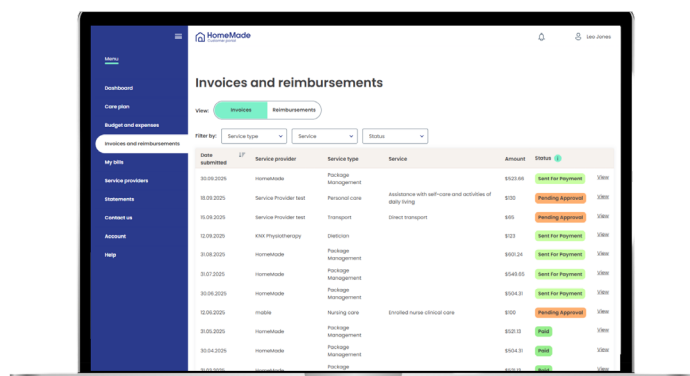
Menu

Dashboard

Care plan

Budget and expenses

Invoices and reimbursements

My bills

Service providers

Statements

Contact us

Account

Help

HomeMade
Customer portal

Leo Jones

Invoices and reimbursements

View: Invoices Reimbursements

Filter by: Service type Service Status

| Date submitted | Service provider | Service type | Service | Amount | Status | |
|---|---|---|---|---|---|---|
| 30.09.2025 | HomeMade | Package Management | | $520.66 | Sent For Payment | View |
| 18.09.2025 | Service Provider test | Personal care | Assistance with self-care and activities of daily living | $130 | Pending Approval | View |
| 15.09.2025 | Service Provider test | Transport | Direct transport | $65 | Pending Approval | View |
| 12.09.2025 | KNX Physiotherapy | Dietician | | $123 | Sent For Payment | View |
| 31.08.2025 | HomeMade | Package Management | | $601.24 | Sent For Payment | View |
| 31.07.2025 | HomeMade | Package Management | | $549.65 | Sent For Payment | View |
| 30.06.2025 | HomeMade | Package Management | | $504.31 | Sent For Payment | View |
| 12.06.2025 | mable | Nursing care | Enrolled nurse clinical care | $100 | Pending Approval | View |
| 31.05.2025 | HomeMade | Package Management | | $521.13 | Paid | View |
| 30.04.2025 | HomeMade | Package Management | | $504.31 | Paid | View |
| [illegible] | HomeMade | Package | | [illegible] | Paid | View |